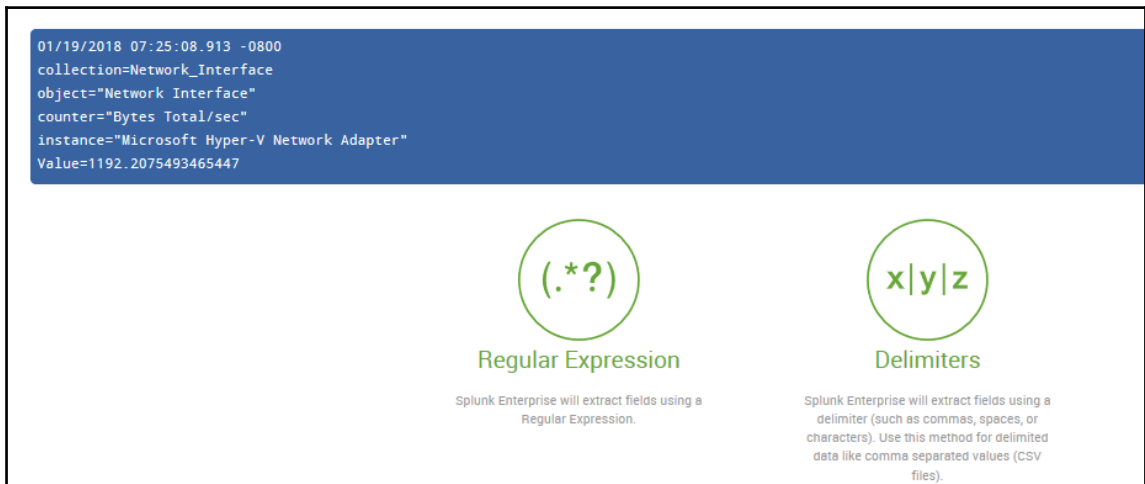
01/19/2018 07:25:08.913 -0800
collection=Network_Interface
object="Network Interface"
counter="Bytes Total/sec"
instance="Microsoft Hyper-V Network Adapter"
Value=1192.2075493465447

(.*?)

Regular Expression

Splunk Enterprise will extract fields using a Regular Expression.

x|y|z

Delimiters

Splunk Enterprise will extract fields using a delimiter (such as commas, spaces, or characters). Use this method for delimited data like comma separated values (CSV files).